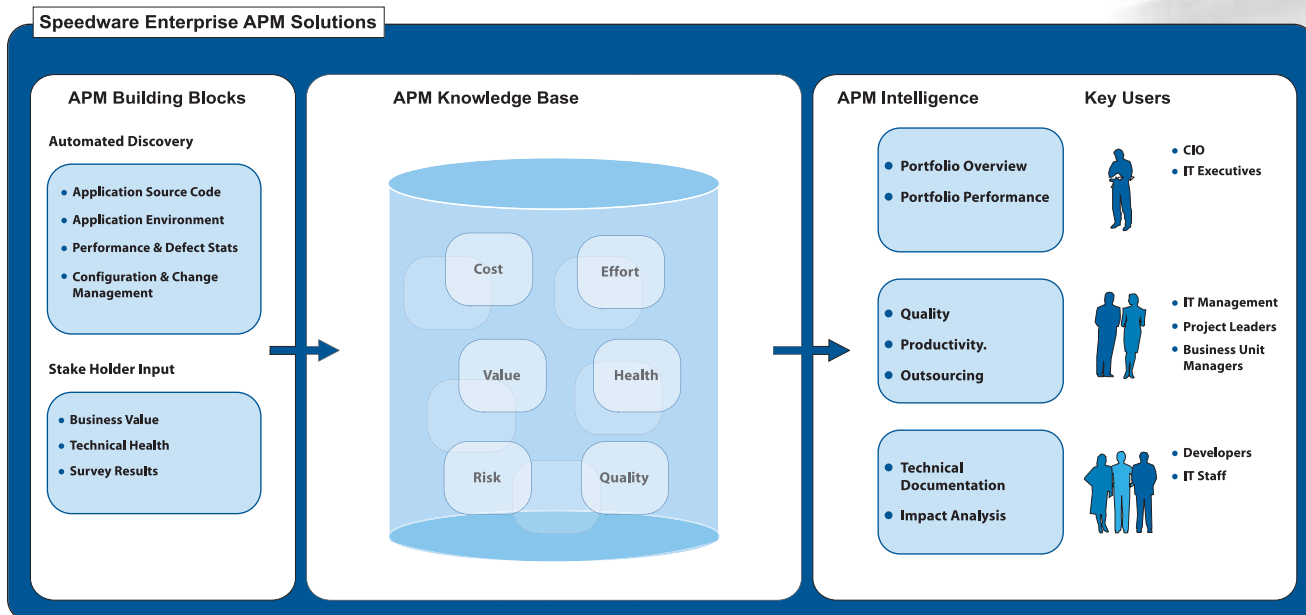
Speedware Enterprise APM Solutions

APM Building Blocks

Automated Discovery

- Application Source Code
- Application Environment
- Performance & Defect Stats
- Configuration & Change Management

Stake Holder Input

- Business Value
- Technical Health
- Survey Results

APM Knowledge Base

Cost

Effort

Value

Health

Risk

Quality

APM Intelligence

Key Users

- Portfolio Overview
- Portfolio Performance

- CIO
- IT Executives

- Quality
- Productivity.
- Outsourcing

- IT Management
- Project Leaders
- Business Unit Managers

- Technical Documentation
- Impact Analysis

- Developers
- IT Staff